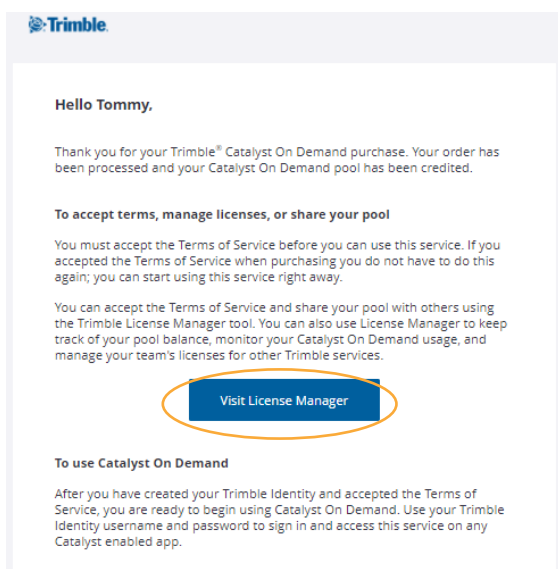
Trimble.

Hello Tommy,

Thank you for your Trimble® Catalyst On Demand purchase. Your order has been processed and your Catalyst On Demand pool has been credited.

To accept terms, manage licenses, or share your pool

You must accept the Terms of Service before you can use this service. If you accepted the Terms of Service when purchasing you do not have to do this again; you can start using this service right away.

You can accept the Terms of Service and share your pool with others using the Trimble License Manager tool. You can also use License Manager to keep track of your pool balance, monitor your Catalyst On Demand usage, and manage your team's licenses for other Trimble services.

Visit License Manager

To use Catalyst On Demand

After you have created your Trimble Identity and accepted the Terms of Service, you are ready to begin using Catalyst On Demand. Use your Trimble Identity username and password to sign in and access this service on any Catalyst enabled app.